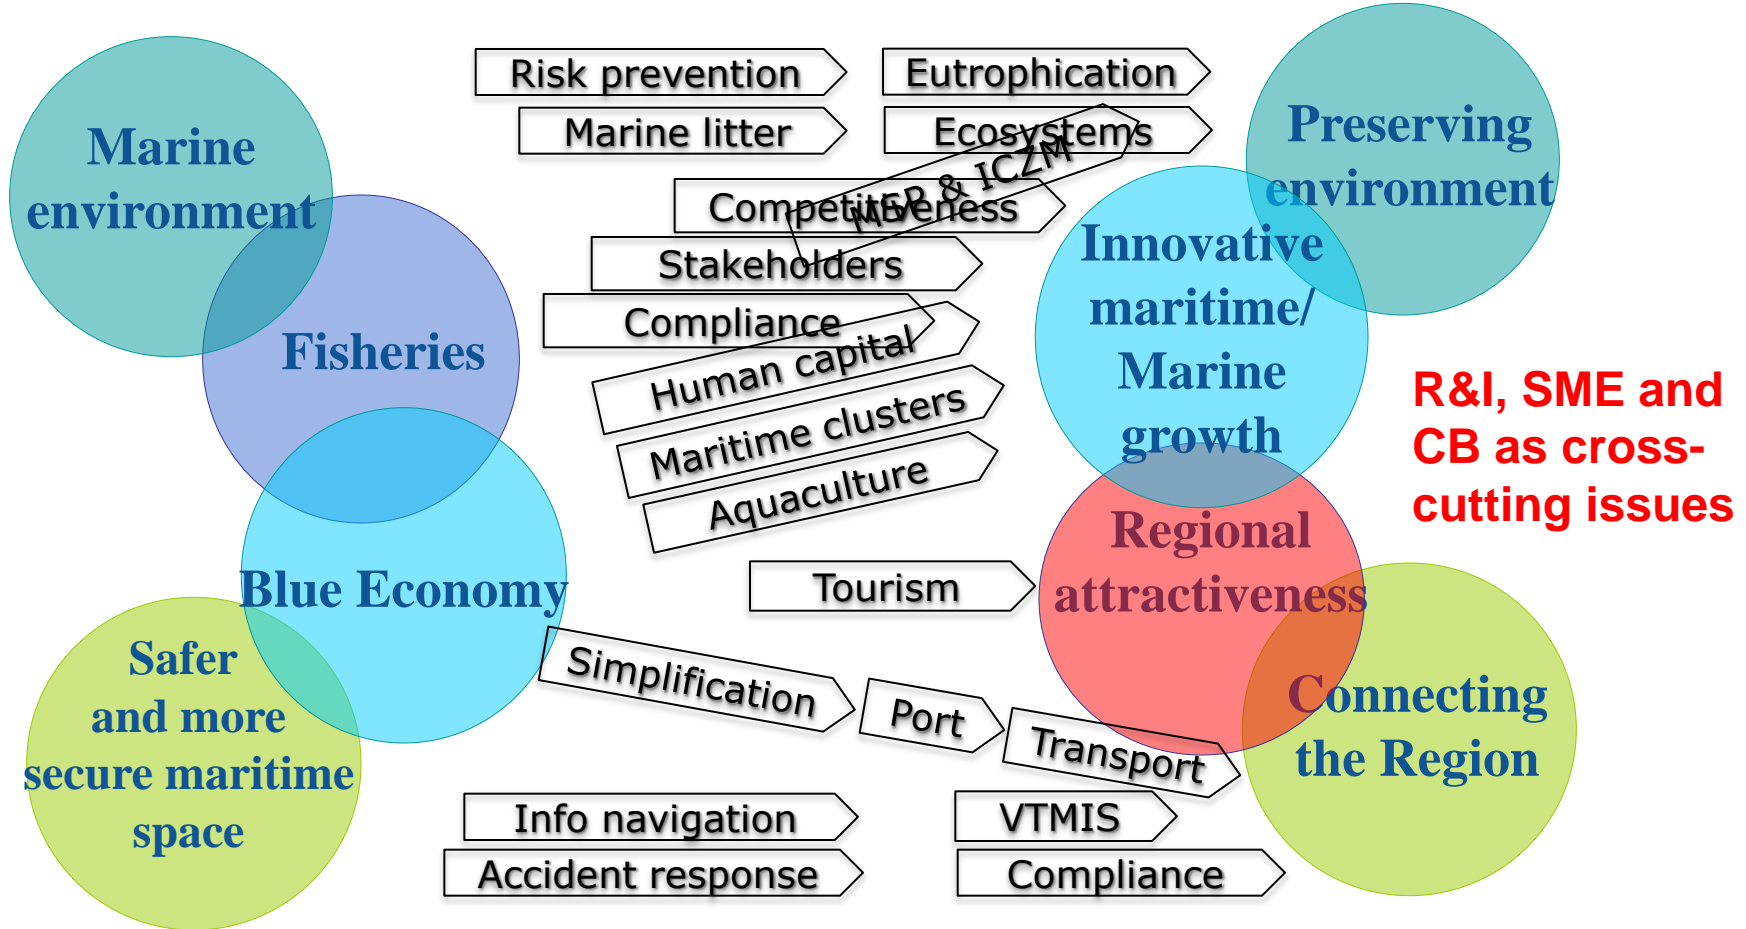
Marine environment

Fisheries

Blue Economy

Safer and more secure maritime space

Risk prevention

Eutrophication

Marine litter

Ecosystems

MSP & ICZM

Competitiveness

Stakeholders

Compliance

Human capital

Maritime clusters

Aquaculture

Tourism

Simplification

Port

Transport

Info navigation

VTMIS

Accident response

Compliance

Preserving environment

Innovative maritime/ Marine growth

Regional attractiveness

Connecting the Region

R&I, SME and CB as cross-cutting issues